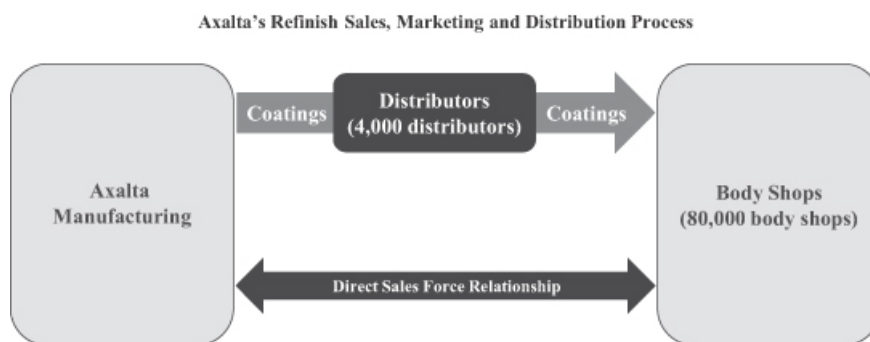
Axalta's Refinish Sales, Marketing and Distribution Process

Axalta Manufacturing

Coatings

Distributors
(4,000 distributors)

Coatings

Body Shops
(80,000 body shops)

Direct Sales Force Relationship